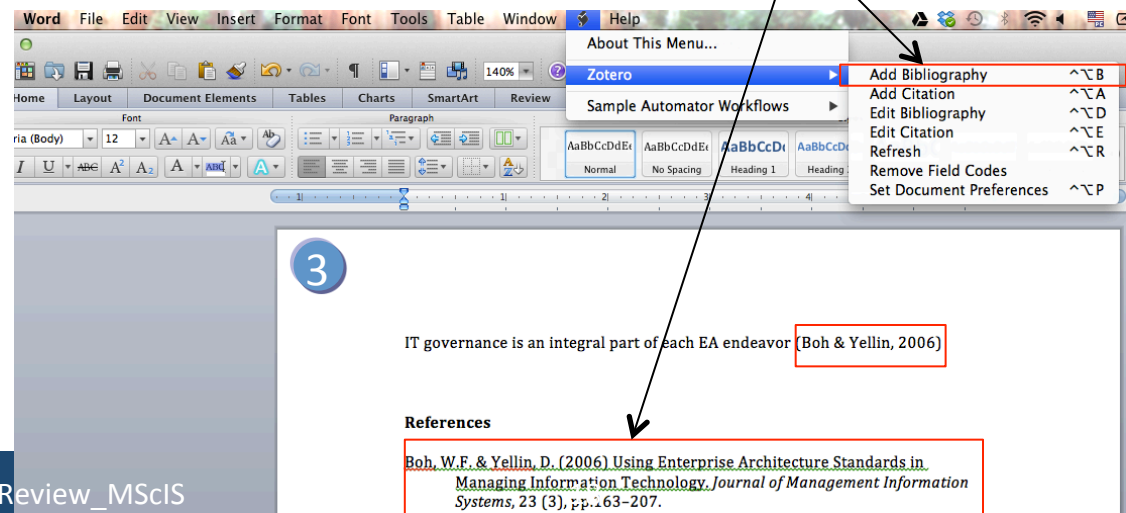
Word File Edit View Insert Format Font Tools Table Window Help

About This Menu...

Zotero

Sample Automator Workflows

Add Bibliography ^⌥B
Add Citation ^⌥A
Edit Bibliography ^⌥D
Edit Citation ^⌥E
Refresh ^⌥R
Remove Field Codes
Set Document Preferences ^⌥P

140%

Home Layout Document Elements Tables Charts SmartArt Review

Font Paragraph

ria (Body) 12

AaBbCcDdEe Normal
AaBbCcDdEe No Spacing
AaBbCcDd Heading 1
AaBbCcDd Heading 2

3

IT governance is an integral part of each EA endeavor (Boh & Yellin, 2006)

References

Boh, W.F. & Yellin, D. (2006) Using Enterprise Architecture Standards in Managing Information Technology. *Journal of Management Information Systems*, 23 (3), pp.163–207.

Review_MScIS